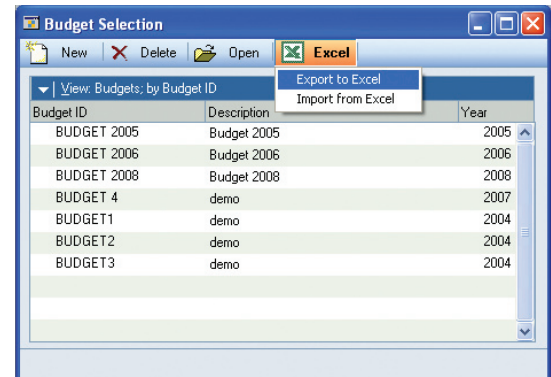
Budget Selection

New Delete Open Excel

View: Budgets; by Budget ID

Export to Excel
Import from Excel

| Budget ID | Description | Year |
|---|---|---|
| BUDGET 2005 | Budget 2005 | 2005 |
| BUDGET 2006 | Budget 2006 | 2006 |
| BUDGET 2008 | Budget 2008 | 2008 |
| BUDGET 4 | demo | 2007 |
| BUDGET1 | demo | 2004 |
| BUDGET2 | demo | 2004 |
| BUDGET3 | demo | 2004 |